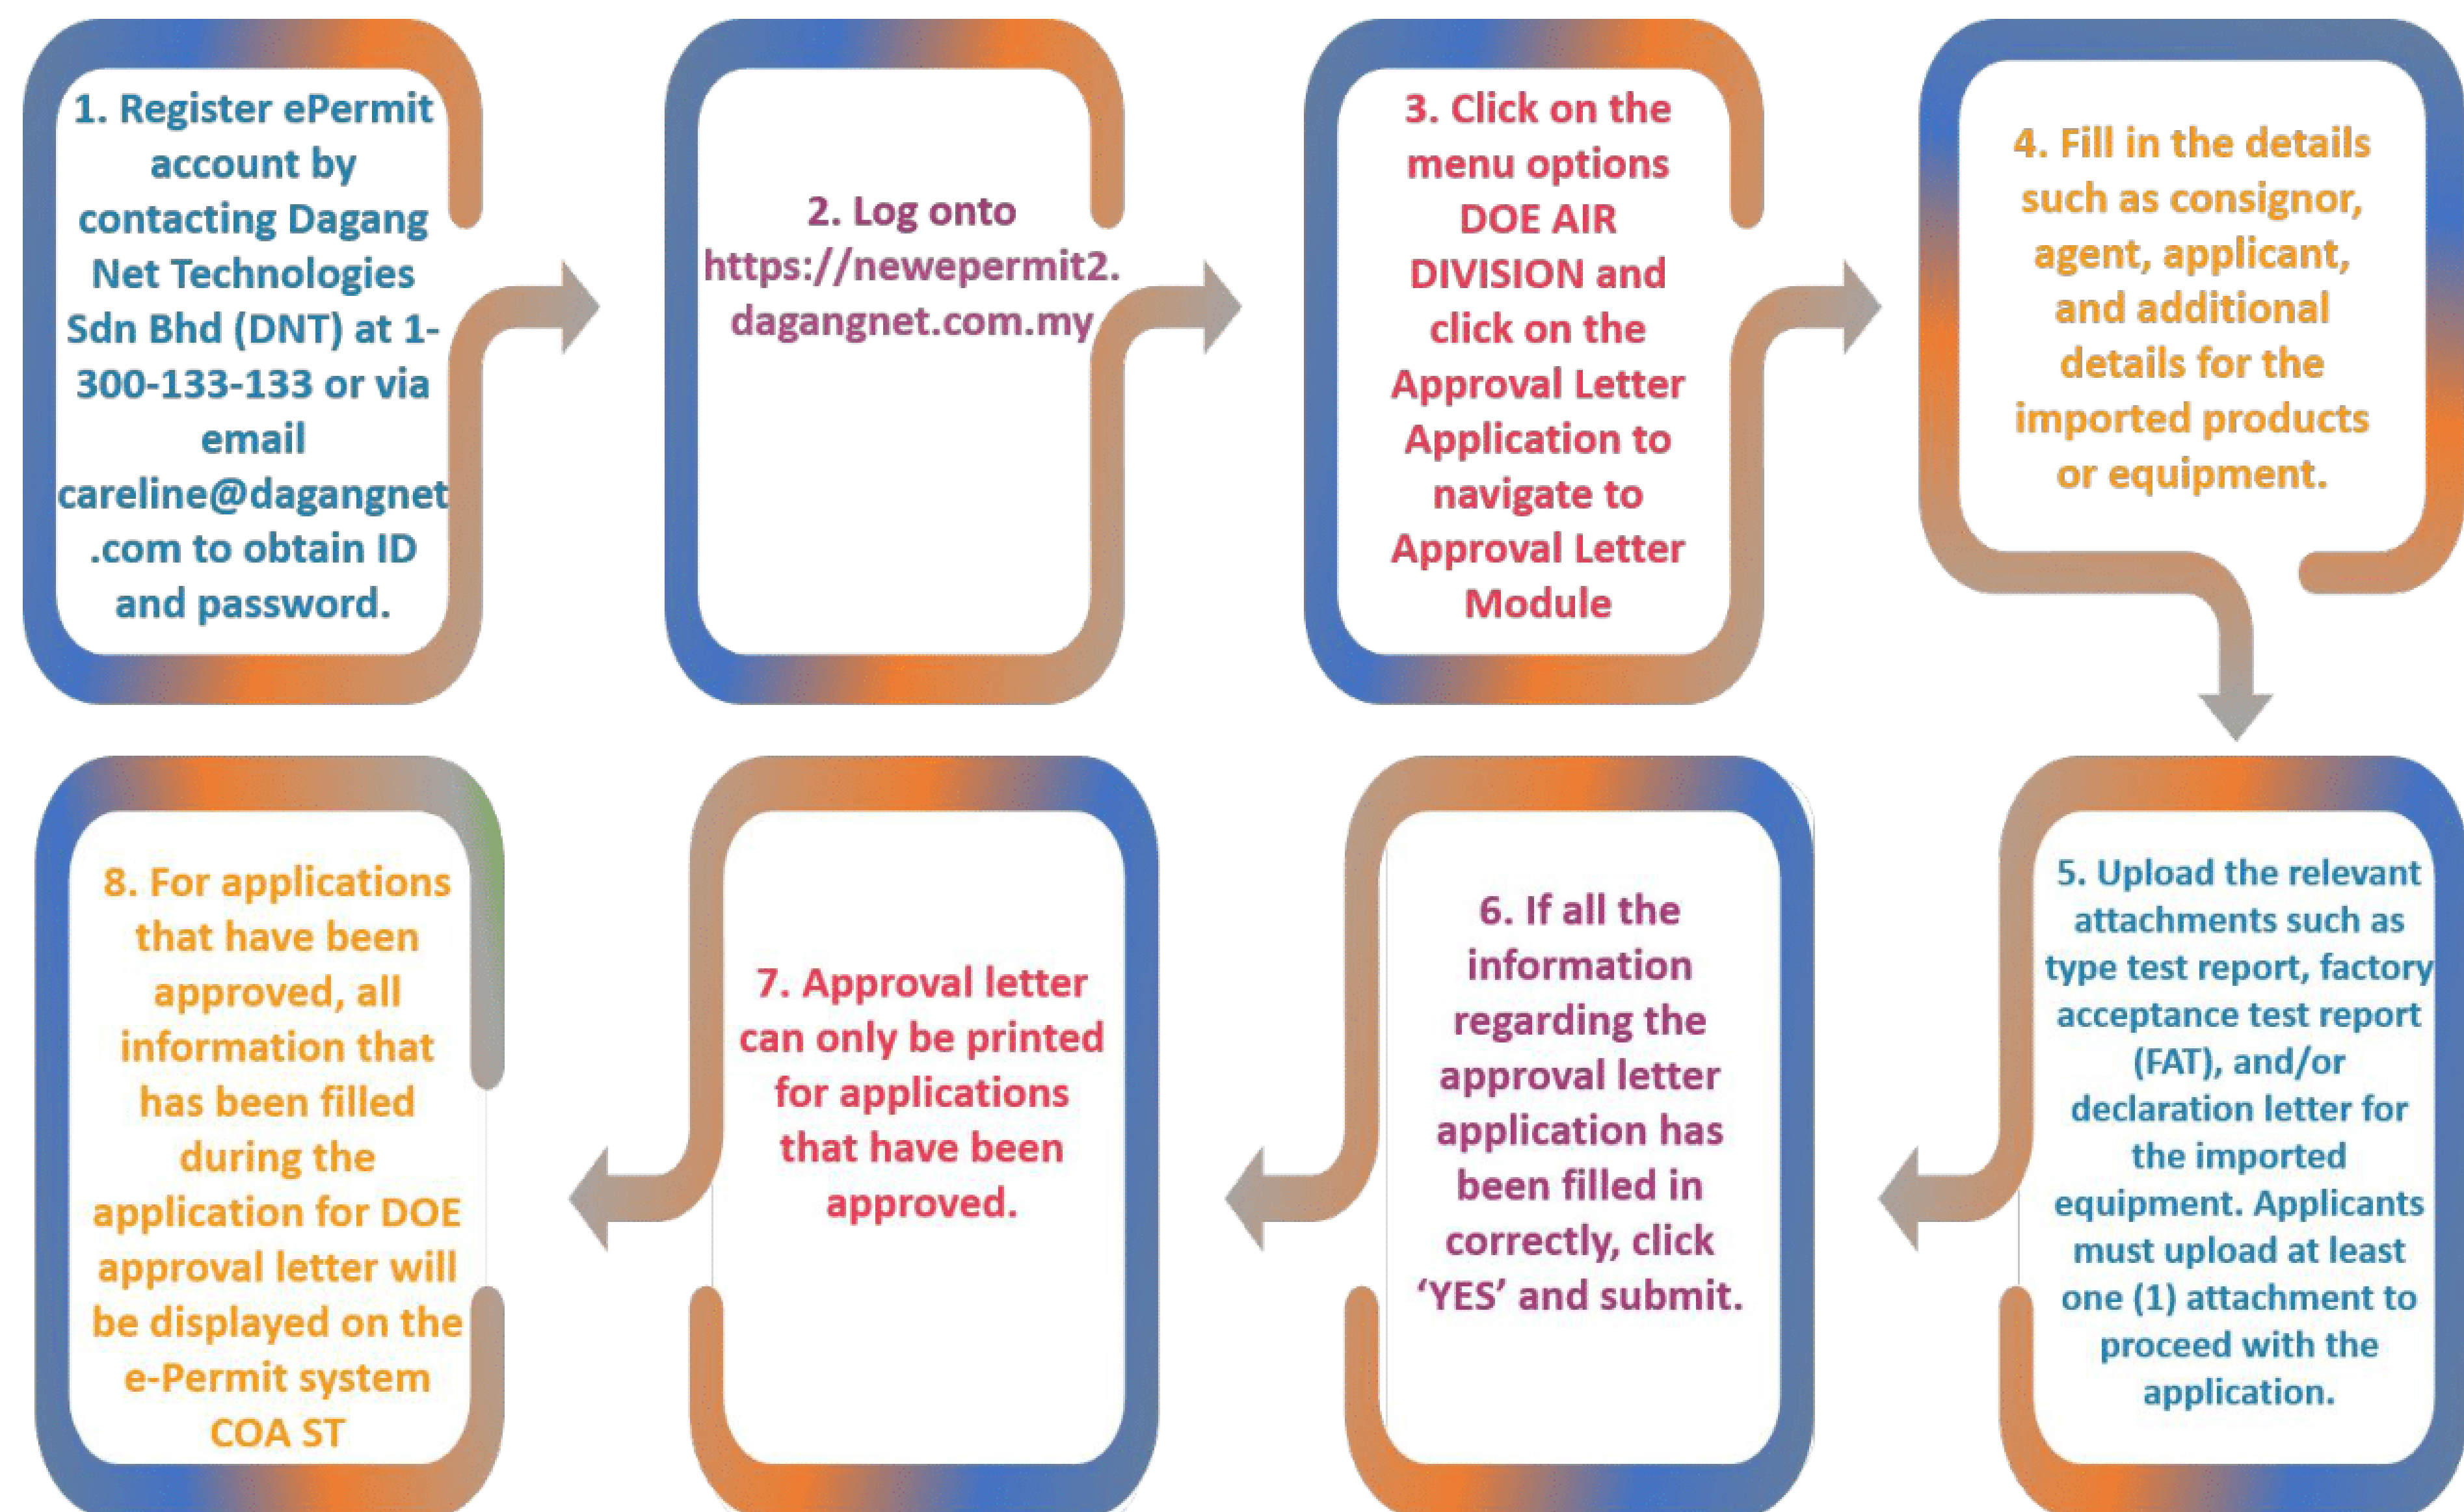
1. Register ePermit account by contacting Dagang Net Technologies Sdn Bhd (DNT) at 1-300-133-133 or via email careline@dagangnet.com to obtain ID and password.

2. Log onto https://newepermit2.dagangnet.com.my

3. Click on the menu options DOE AIR DIVISION and click on the Approval Letter Application to navigate to Approval Letter Module

4. Fill in the details such as consignor, agent, applicant, and additional details for the imported products or equipment.

5. Upload the relevant attachments such as type test report, factory acceptance test report (FAT), and/or declaration letter for the imported equipment. Applicants must upload at least one (1) attachment to proceed with the application.

6. If all the information regarding the approval letter application has been filled in correctly, click 'YES' and submit.

7. Approval letter can only be printed for applications that have been approved.

8. For applications that have been approved, all information that has been filled during the application for DOE approval letter will be displayed on the e-Permit system COA ST